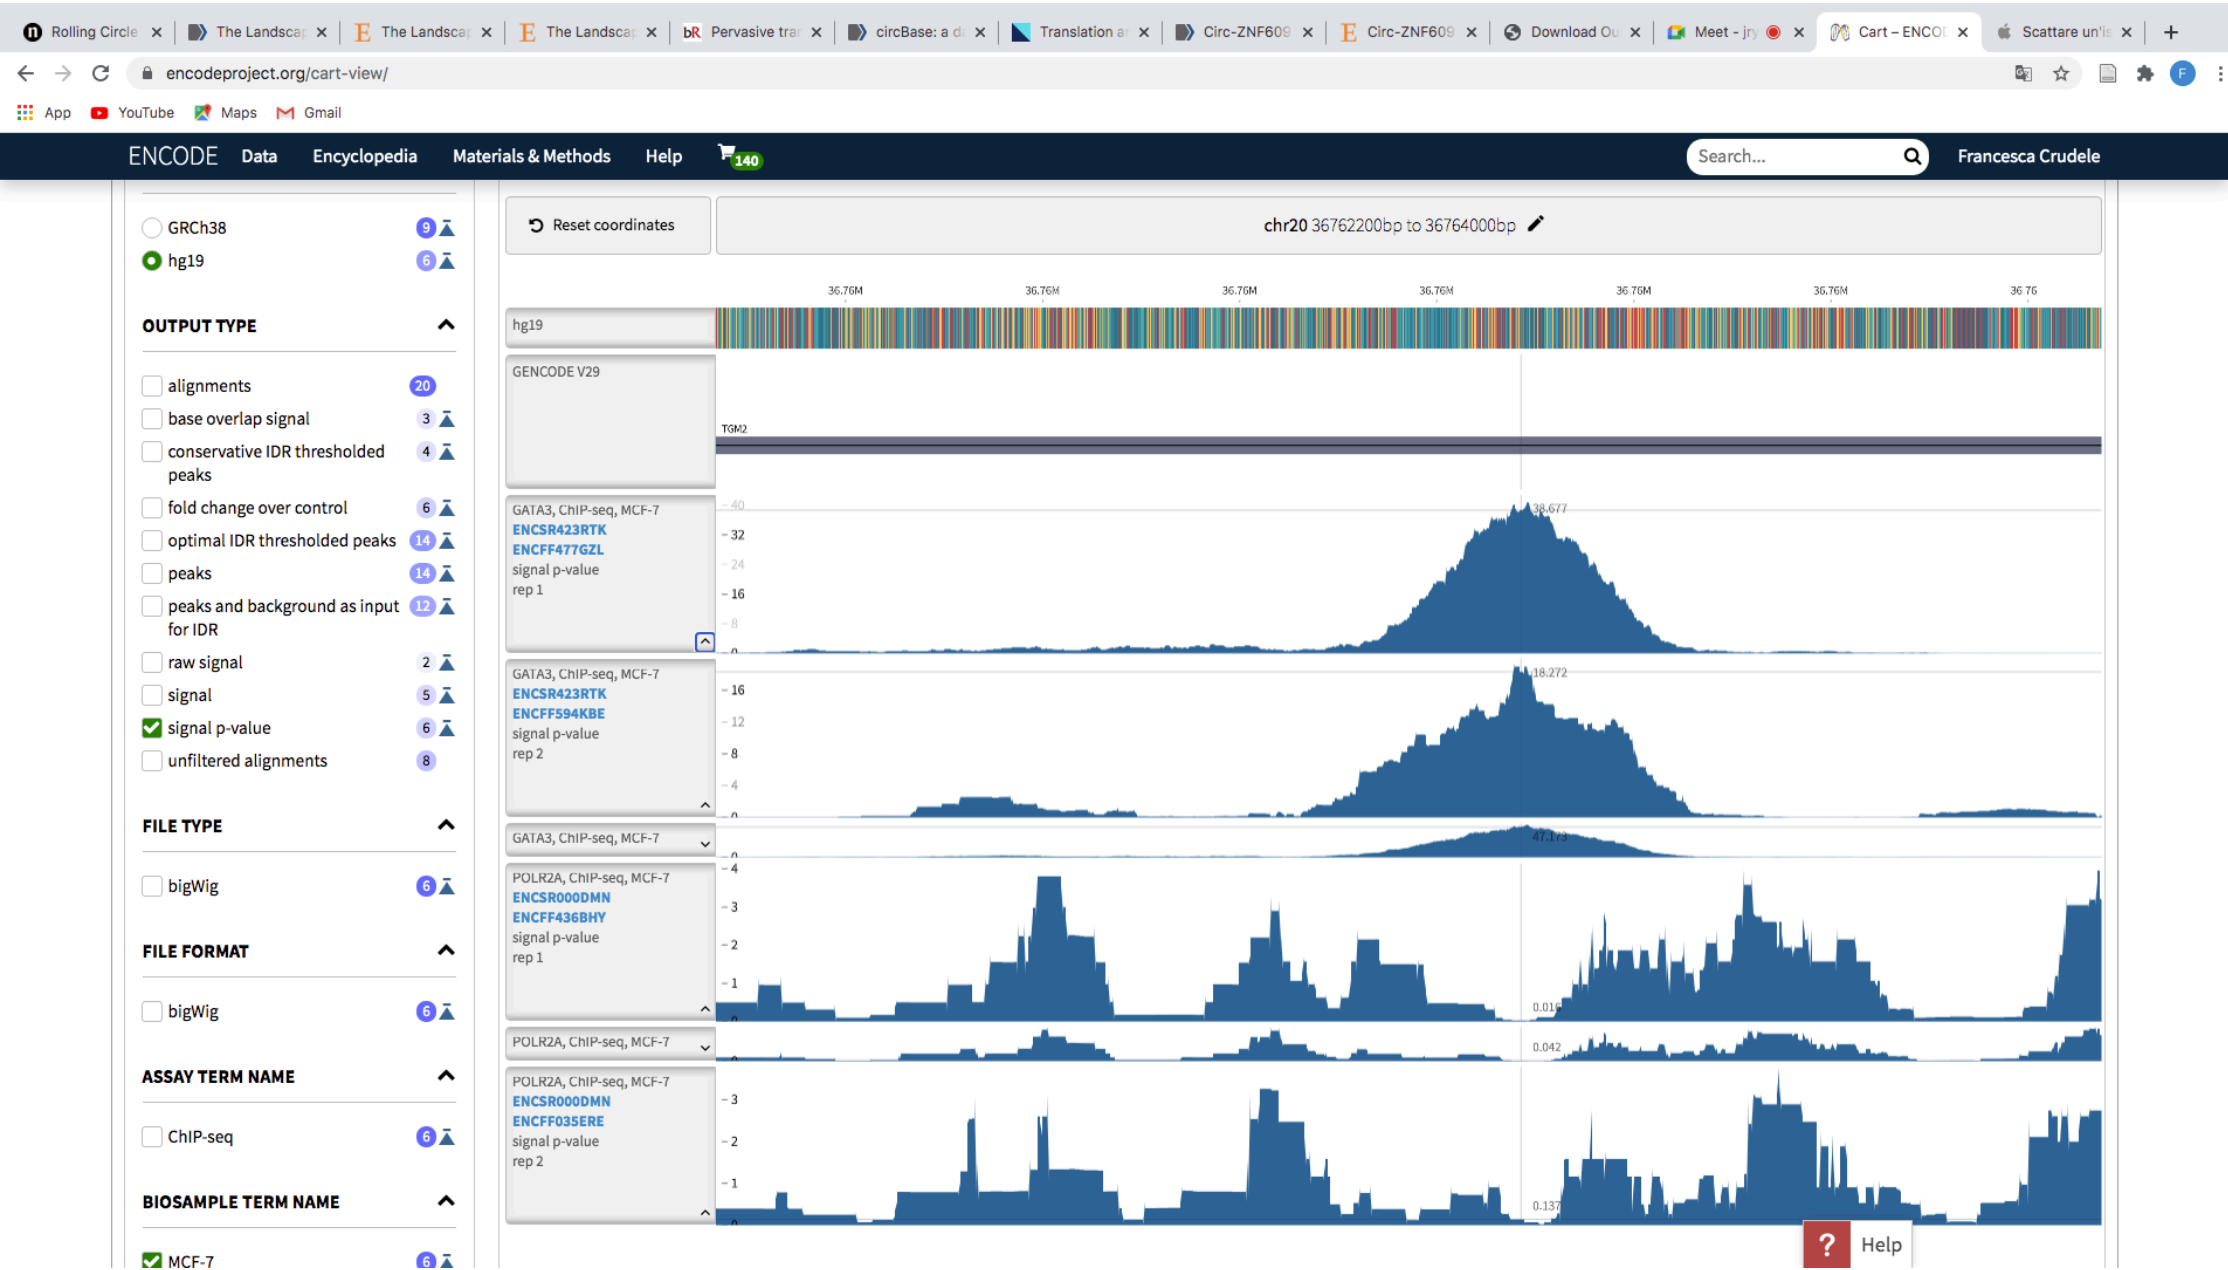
Rolling Circle × The Landsca × The Landsca × The Landsca × Pervasive tra × circBase: a d × Translation a × Circ-ZNF609 × Circ-ZNF609 × Download Ou × Meet - jry × Cart – ENCO × Scattare un'i × +

encodeproject.org/cart-view/

App YouTube Maps Gmail

ENCODE Data Encyclopedia Materials & Methods Help 140 Search... Francesca Crudele

GRCh38 9
hg19 6

OUTPUT TYPE

alignments 20
base overlap signal 3
conservative IDR thresholded peaks 4
fold change over control 6
optimal IDR thresholded peaks 14
peaks 14
peaks and background as input for IDR 12
raw signal 2
signal 5
signal p-value 6
unfiltered alignments 8

FILE TYPE

bigWig 6

FILE FORMAT

bigWig 6

ASSAY TERM NAME

ChIP-seq 6

BIOSAMPLE TERM NAME

MCF-7 6

Reset coordinates

chr20 36762200bp to 36764000bp

36.76M 36.76M 36.76M 36.76M 36.76M 36.76M 36.76

hg19

GENCODE V29

TGM2

GATA3, ChIP-seq, MCF-7
ENCSR423RTK
ENCFF477GZL
signal p-value
rep 1

40 32 24 16 8 0 38.677

GATA3, ChIP-seq, MCF-7
ENCSR423RTK
ENCFF594KBE
signal p-value
rep 2

16 12 8 4 0 18.272

GATA3, ChIP-seq, MCF-7 0 47.173

POLR2A, ChIP-seq, MCF-7
ENCSR000DMN
ENCFF436BHY
signal p-value
rep 1

4 3 2 1 0 0.016

POLR2A, ChIP-seq, MCF-7 0.042

POLR2A, ChIP-seq, MCF-7
ENCSR000DMN
ENCFF035ERE
signal p-value
rep 2

3 2 1 0 0.137

? Help